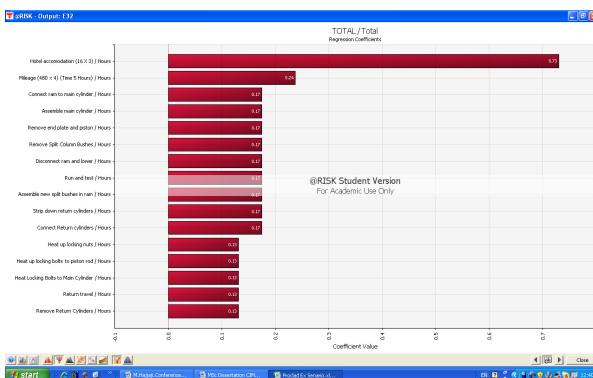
@RISK - Output: E32

TOTAL / Total
Regression Coefficients

Hotel accomodation (16 X 3) / Hours
0.73

Mileage (480 x 4) (Time 5 Hours) / Hours
0.24

Connect ram to main cylinder / Hours
0.17

Assemble main cylinder / Hours
0.17

Remove end plate and piston / Hours
0.17

Remove Split Column Bushes / Hours
0.17

Disconnect rams and lower / Hours
0.17

Run and test / Hours
0.17

Assemble new split bushes in ram / Hours
0.17

Strip down return cylinders / Hours
0.17

Connect Return cylinders / Hours
0.17

Heat up locking nuts / Hours
0.13

Heat up locking bolts to piston rod / Hours
0.13

Heat Locking Bolts to Main Cylinder / Hours
0.13

Return travel / Hours
0.13

Remove Return Cylinders / Hours
0.13

@RISK Student Version
For Academic Use Only

-0.1
0.0
0.1
0.2
0.3
0.4
0.5
0.6
0.7
0.8

Coefficient Value

Close

start
M.Project Conference...
MSc Dissertation C3PL...
Proj'ted Ev Seriesio.xl...
EN
12:48